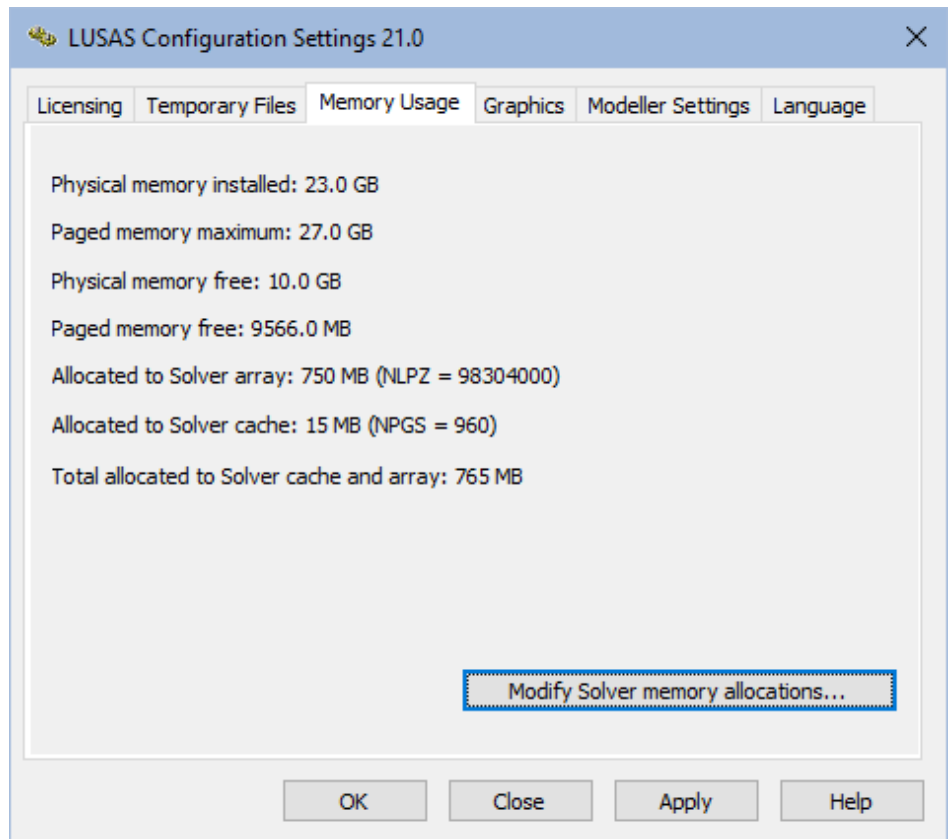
LUSAS Configuration Settings 21.0

Licensing | Temporary Files | Memory Usage | Graphics | Modeller Settings | Language

Physical memory installed: 23.0 GB

Paged memory maximum: 27.0 GB

Physical memory free: 10.0 GB

Paged memory free: 9566.0 MB

Allocated to Solver array: 750 MB (NLPZ = 98304000)

Allocated to Solver cache: 15 MB (NPGS = 960)

Total allocated to Solver cache and array: 765 MB

Modify Solver memory allocations...

OK | Close | Apply | Help